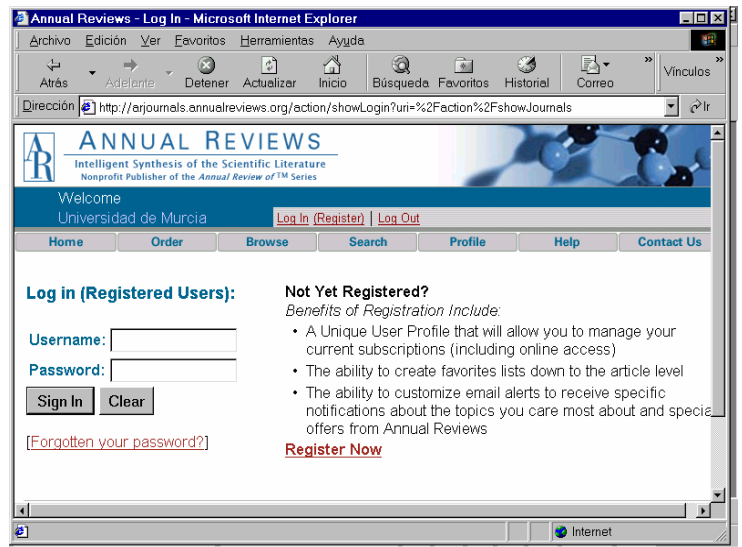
Annual Reviews - Log In - Microsoft Internet Explorer

Archivo Edición Ver Favoritos Herramientas Ayuda

Atrás Adelante Detener Actualizar Inicio Búsqueda Favoritos Historial Correo Vínculos

Dirección http://arjournals.annualreviews.org/action/showLogin?uri=%2Faction%2FshowJournals Ir

AR ANNUAL REVIEWS
Intelligent Synthesis of the Scientific Literature
Nonprofit Publisher of the *Annual Review of*™ Series

Welcome
Universidad de Murcia

Log In (Register) | Log Out

Home | Order | Browse | Search | Profile | Help | Contact Us

Log in (Registered Users):

Username:
Password:

Sign In Clear

[Forgotten your password?]

Not Yet Registered?
*Benefits of Registration Include:*

- A Unique User Profile that will allow you to manage your current subscriptions (including online access)
- The ability to create favorites lists down to the article level
- The ability to customize email alerts to receive specific notifications about the topics you care most about and specia offers from Annual Reviews

Register Now

Internet